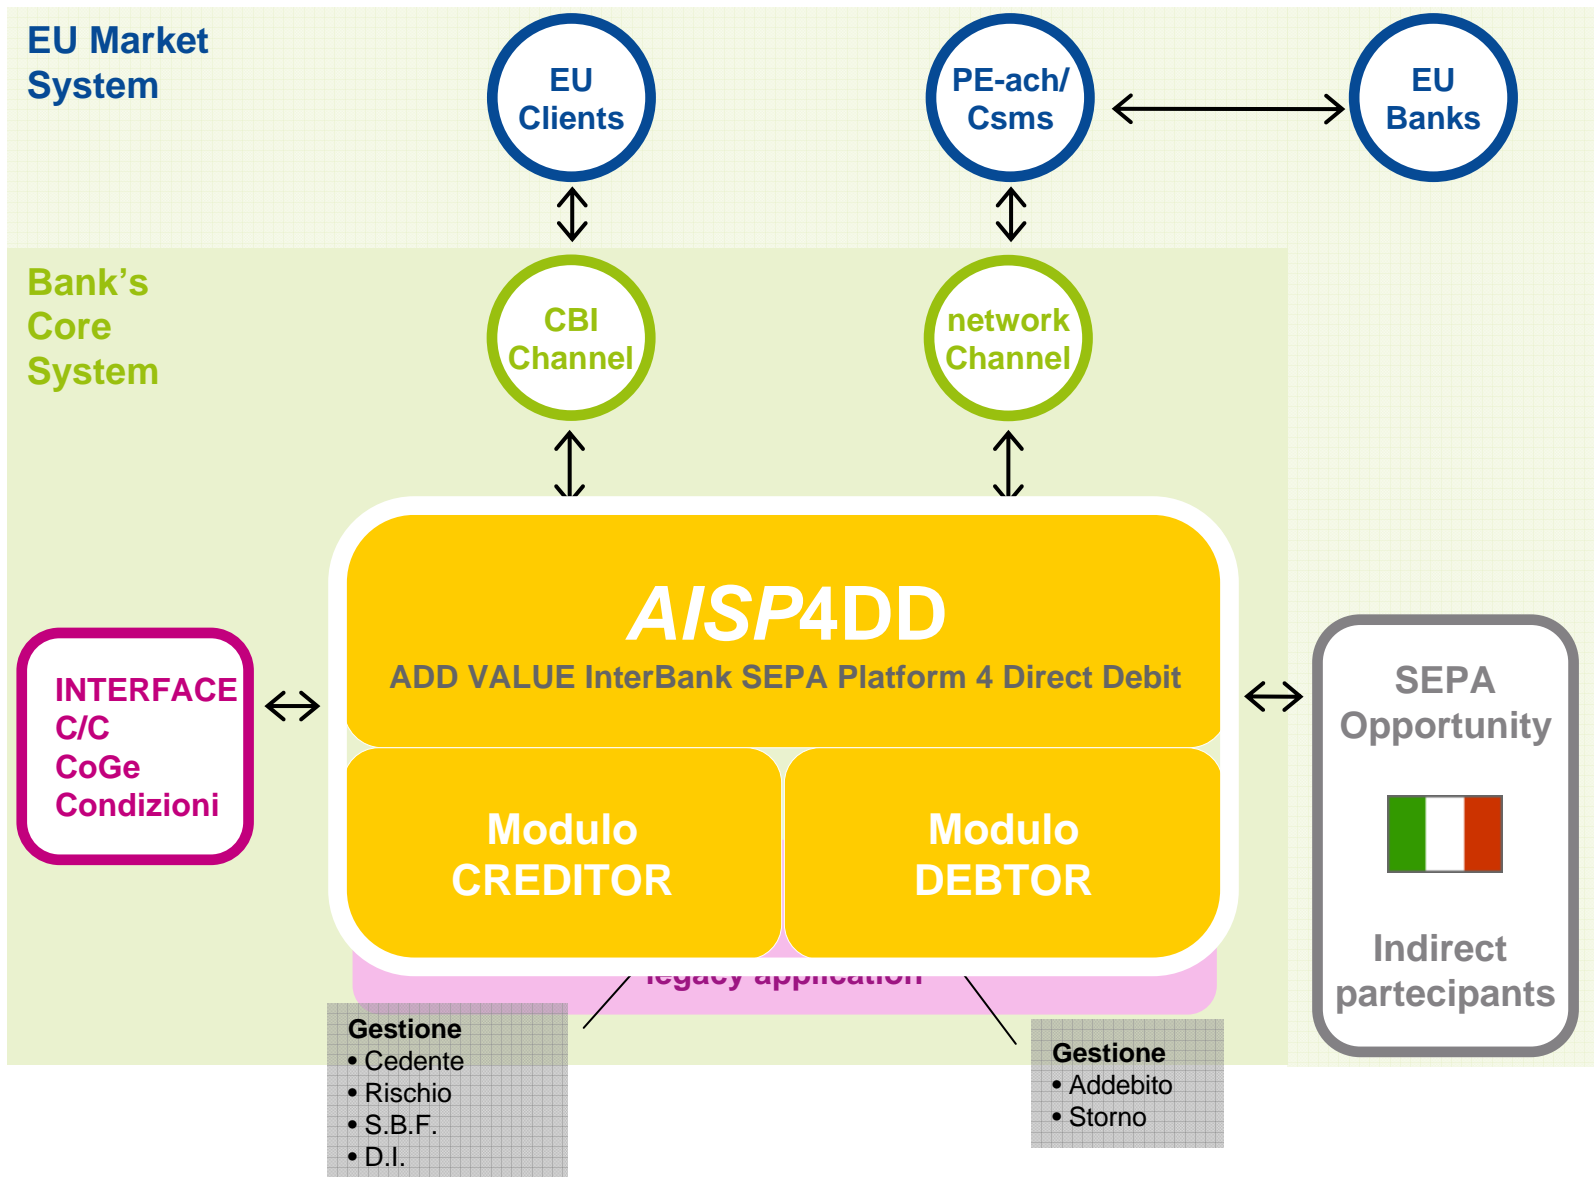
EU Market System

EU Clients

PE-ach/ Csms

EU Banks

Bank's Core System

CBI Channel

network Channel

AISP4DD

ADD VALUE InterBank SEPA Platform 4 Direct Debit

INTERFACE C/C CoGe Condizioni

Modulo CREDITOR

Modulo DEBTOR

SEPA Opportunity

Indirect partecipants

legacy application

Gestione
• Cedente
• Rischio
• S.B.F.
• D.I.

Gestione
• Addebito
• Storno